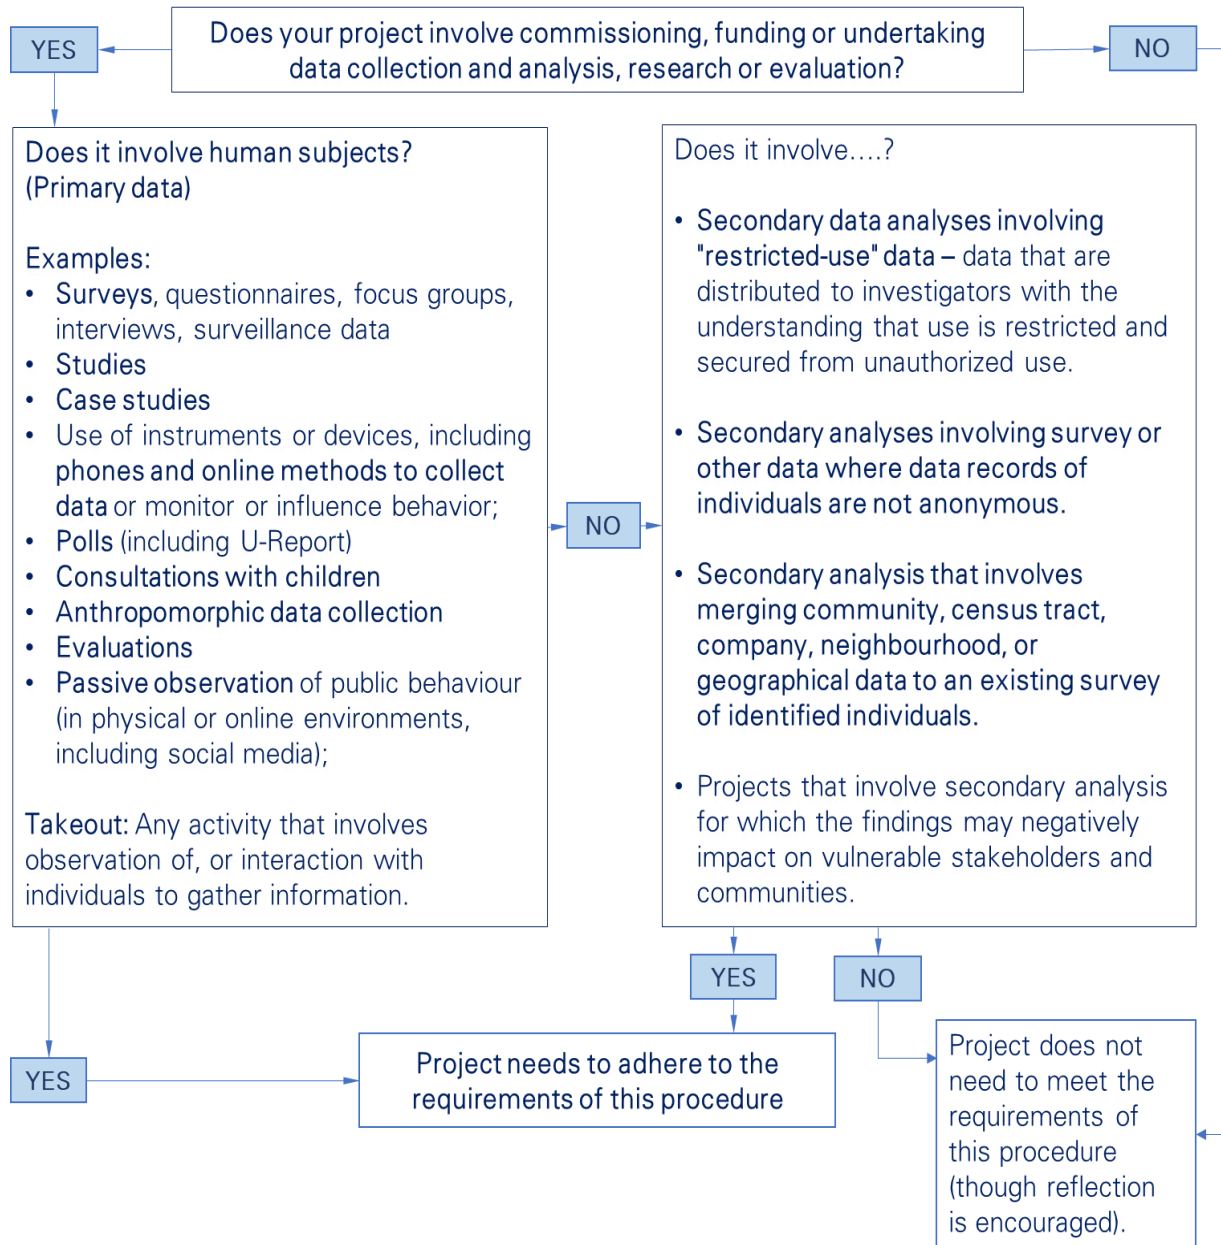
YES

Does your project involve commissioning, funding or undertaking data collection and analysis, research or evaluation?

NO

Does it involve human subjects? (Primary data)

Examples:
- Surveys, questionnaires, focus groups, interviews, surveillance data
- Studies
- Case studies
- Use of instruments or devices, including phones and online methods to collect data or monitor or influence behavior;
- Polls (including U-Report)
- Consultations with children
- Anthropomorphic data collection
- Evaluations
- Passive observation of public behaviour (in physical or online environments, including social media);

Takeout: Any activity that involves observation of, or interaction with individuals to gather information.

NO

Does it involve....?

- Secondary data analyses involving "restricted-use" data – data that are distributed to investigators with the understanding that use is restricted and secured from unauthorized use.
- Secondary analyses involving survey or other data where data records of individuals are not anonymous.
- Secondary analysis that involves merging community, census tract, company, neighbourhood, or geographical data to an existing survey of identified individuals.
- Projects that involve secondary analysis for which the findings may negatively impact on vulnerable stakeholders and communities.

YES

NO

YES

Project needs to adhere to the requirements of this procedure

Project does not need to meet the requirements of this procedure (though reflection is encouraged).